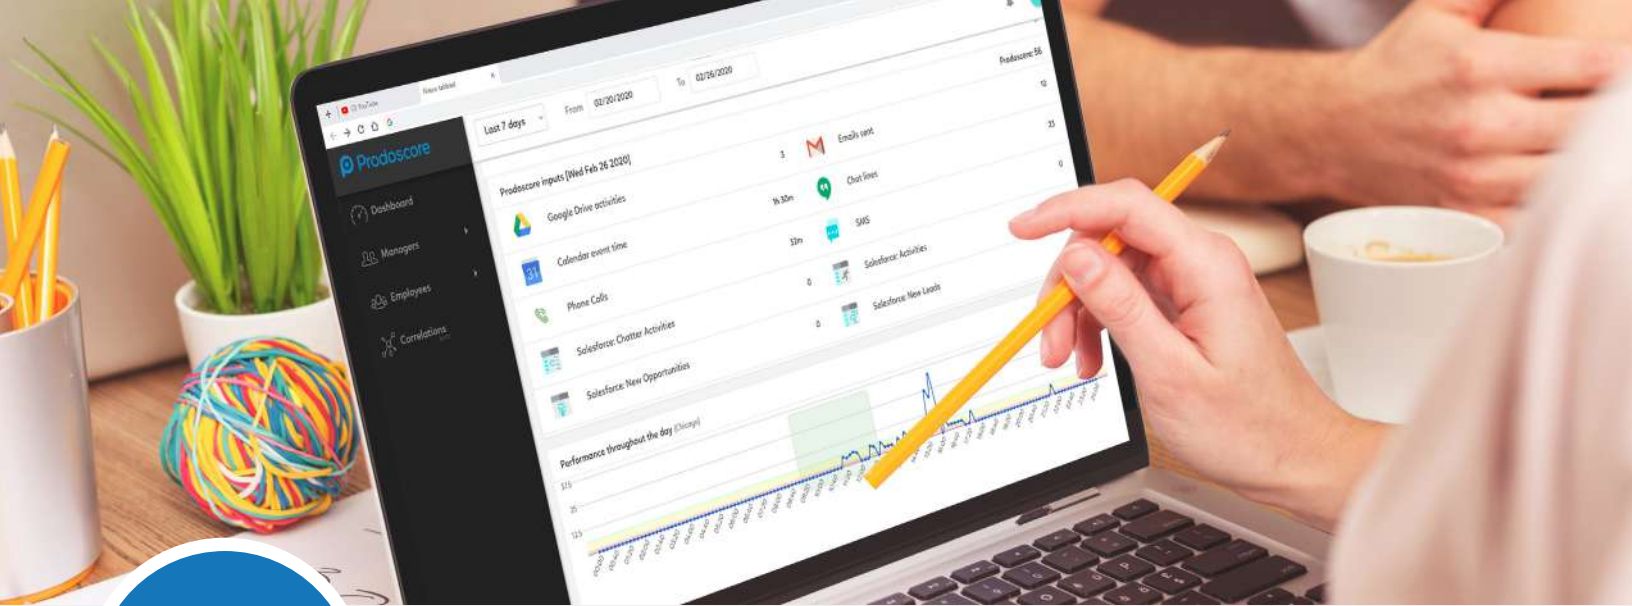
YouTube

New tab

Prodoscore

Dashboard

Managers

Employees

Correlations

Last 7 days

From 02/20/2020

To 02/26/2020

Prodoscore: 56

Prodoscore inputs (Wed Feb 26 2020)

Google Drive activities 3

Calendar event time 1h 30m

Phone Calls 33m

Salesforce: Chatter Activities 0

Salesforce: New Opportunities 0

Emails sent 12

Chat lines 35

SMS 0

Salesforce: Activities

Salesforce: New Leads

Performance throughout the day (Chicago)

37.5

25

12.5